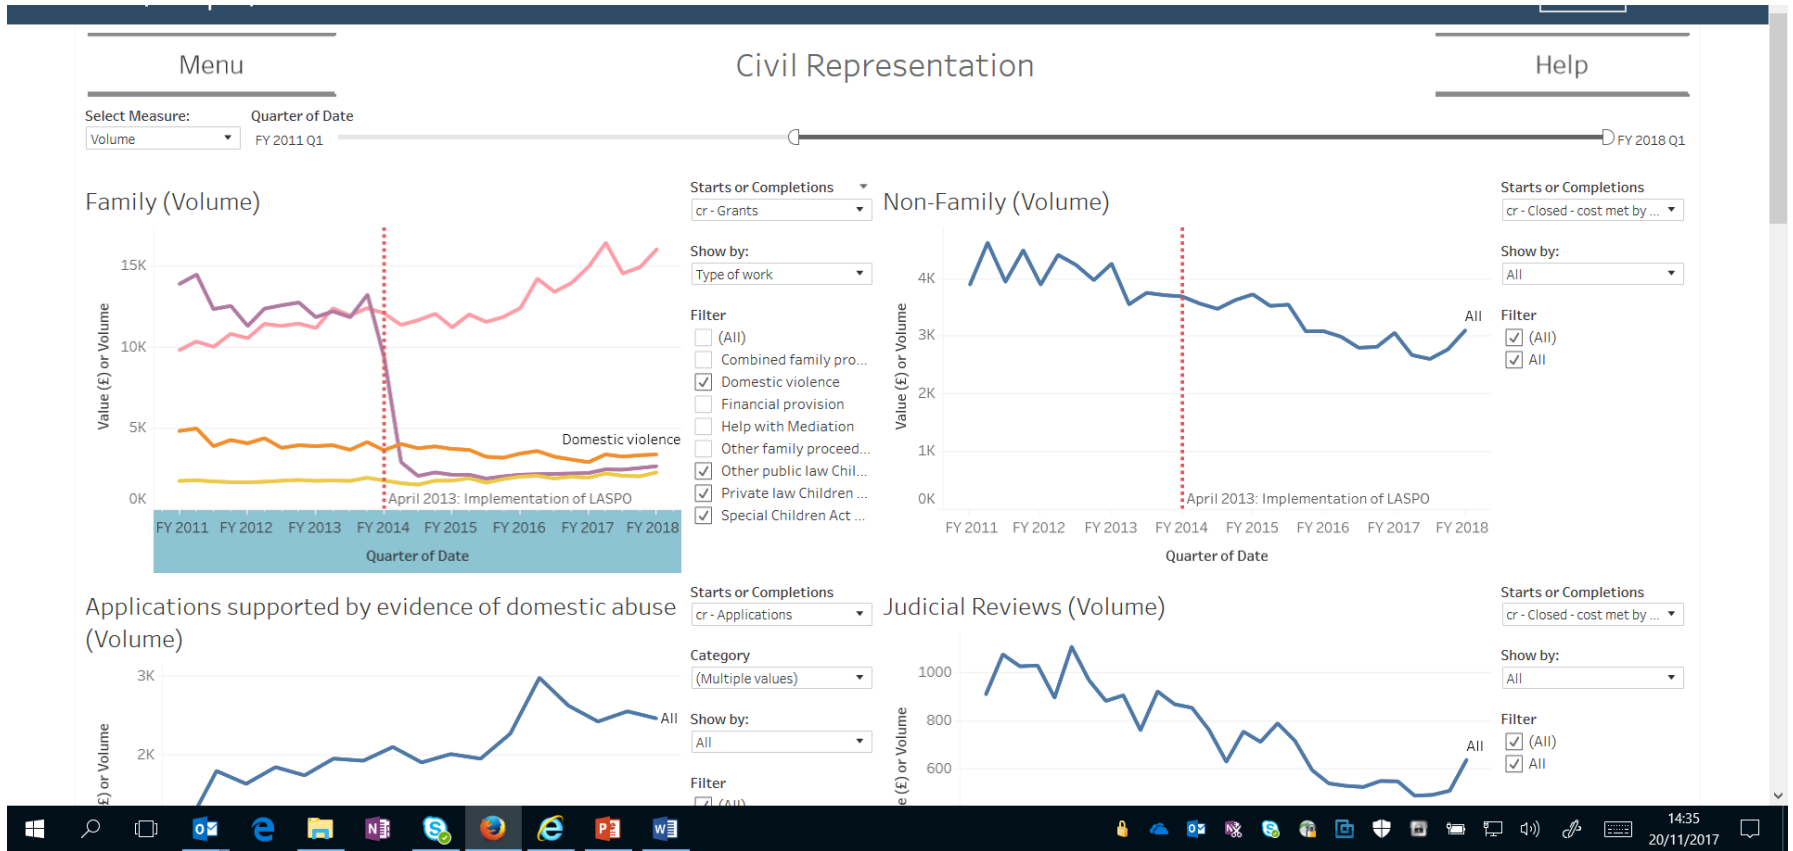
Menu

Civil Representation

Help

Select Measure:
Volume

Quarter of Date
FY 2011 Q1
FY 2018 Q1

Family (Volume)

15K
10K
5K
0K
Value (£) or Volume
Domestic violence
April 2013: Implementation of LASPO
FY 2011 FY 2012 FY 2013 FY 2014 FY 2015 FY 2016 FY 2017 FY 2018
Quarter of Date

Starts or Completions
cr - Grants

Show by:
Type of work

Filter
(All)
Combined family pro...
Domestic violence
Financial provision
Help with Mediation
Other family proceed...
Other public law Chil...
Private law Children ...
Special Children Act ...

Non-Family (Volume)

4K
3K
2K
1K
0K
Value (£) or Volume
All
April 2013: Implementation of LASPO
FY 2011 FY 2012 FY 2013 FY 2014 FY 2015 FY 2016 FY 2017 FY 2018
Quarter of Date

Starts or Completions
cr - Closed - cost met by ...

Show by:
All

Filter
(All)
All

Applications supported by evidence of domestic abuse (Volume)

3K
2K
£) or Volume
All

Starts or Completions
cr - Applications

Category
(Multiple values)

Show by:
All

Filter
(All)

Judicial Reviews (Volume)

1000
800
600
e (£) or Volume
All

Starts or Completions
cr - Closed - cost met by ...

Show by:
All

Filter
(All)
All

14:35
20/11/2017